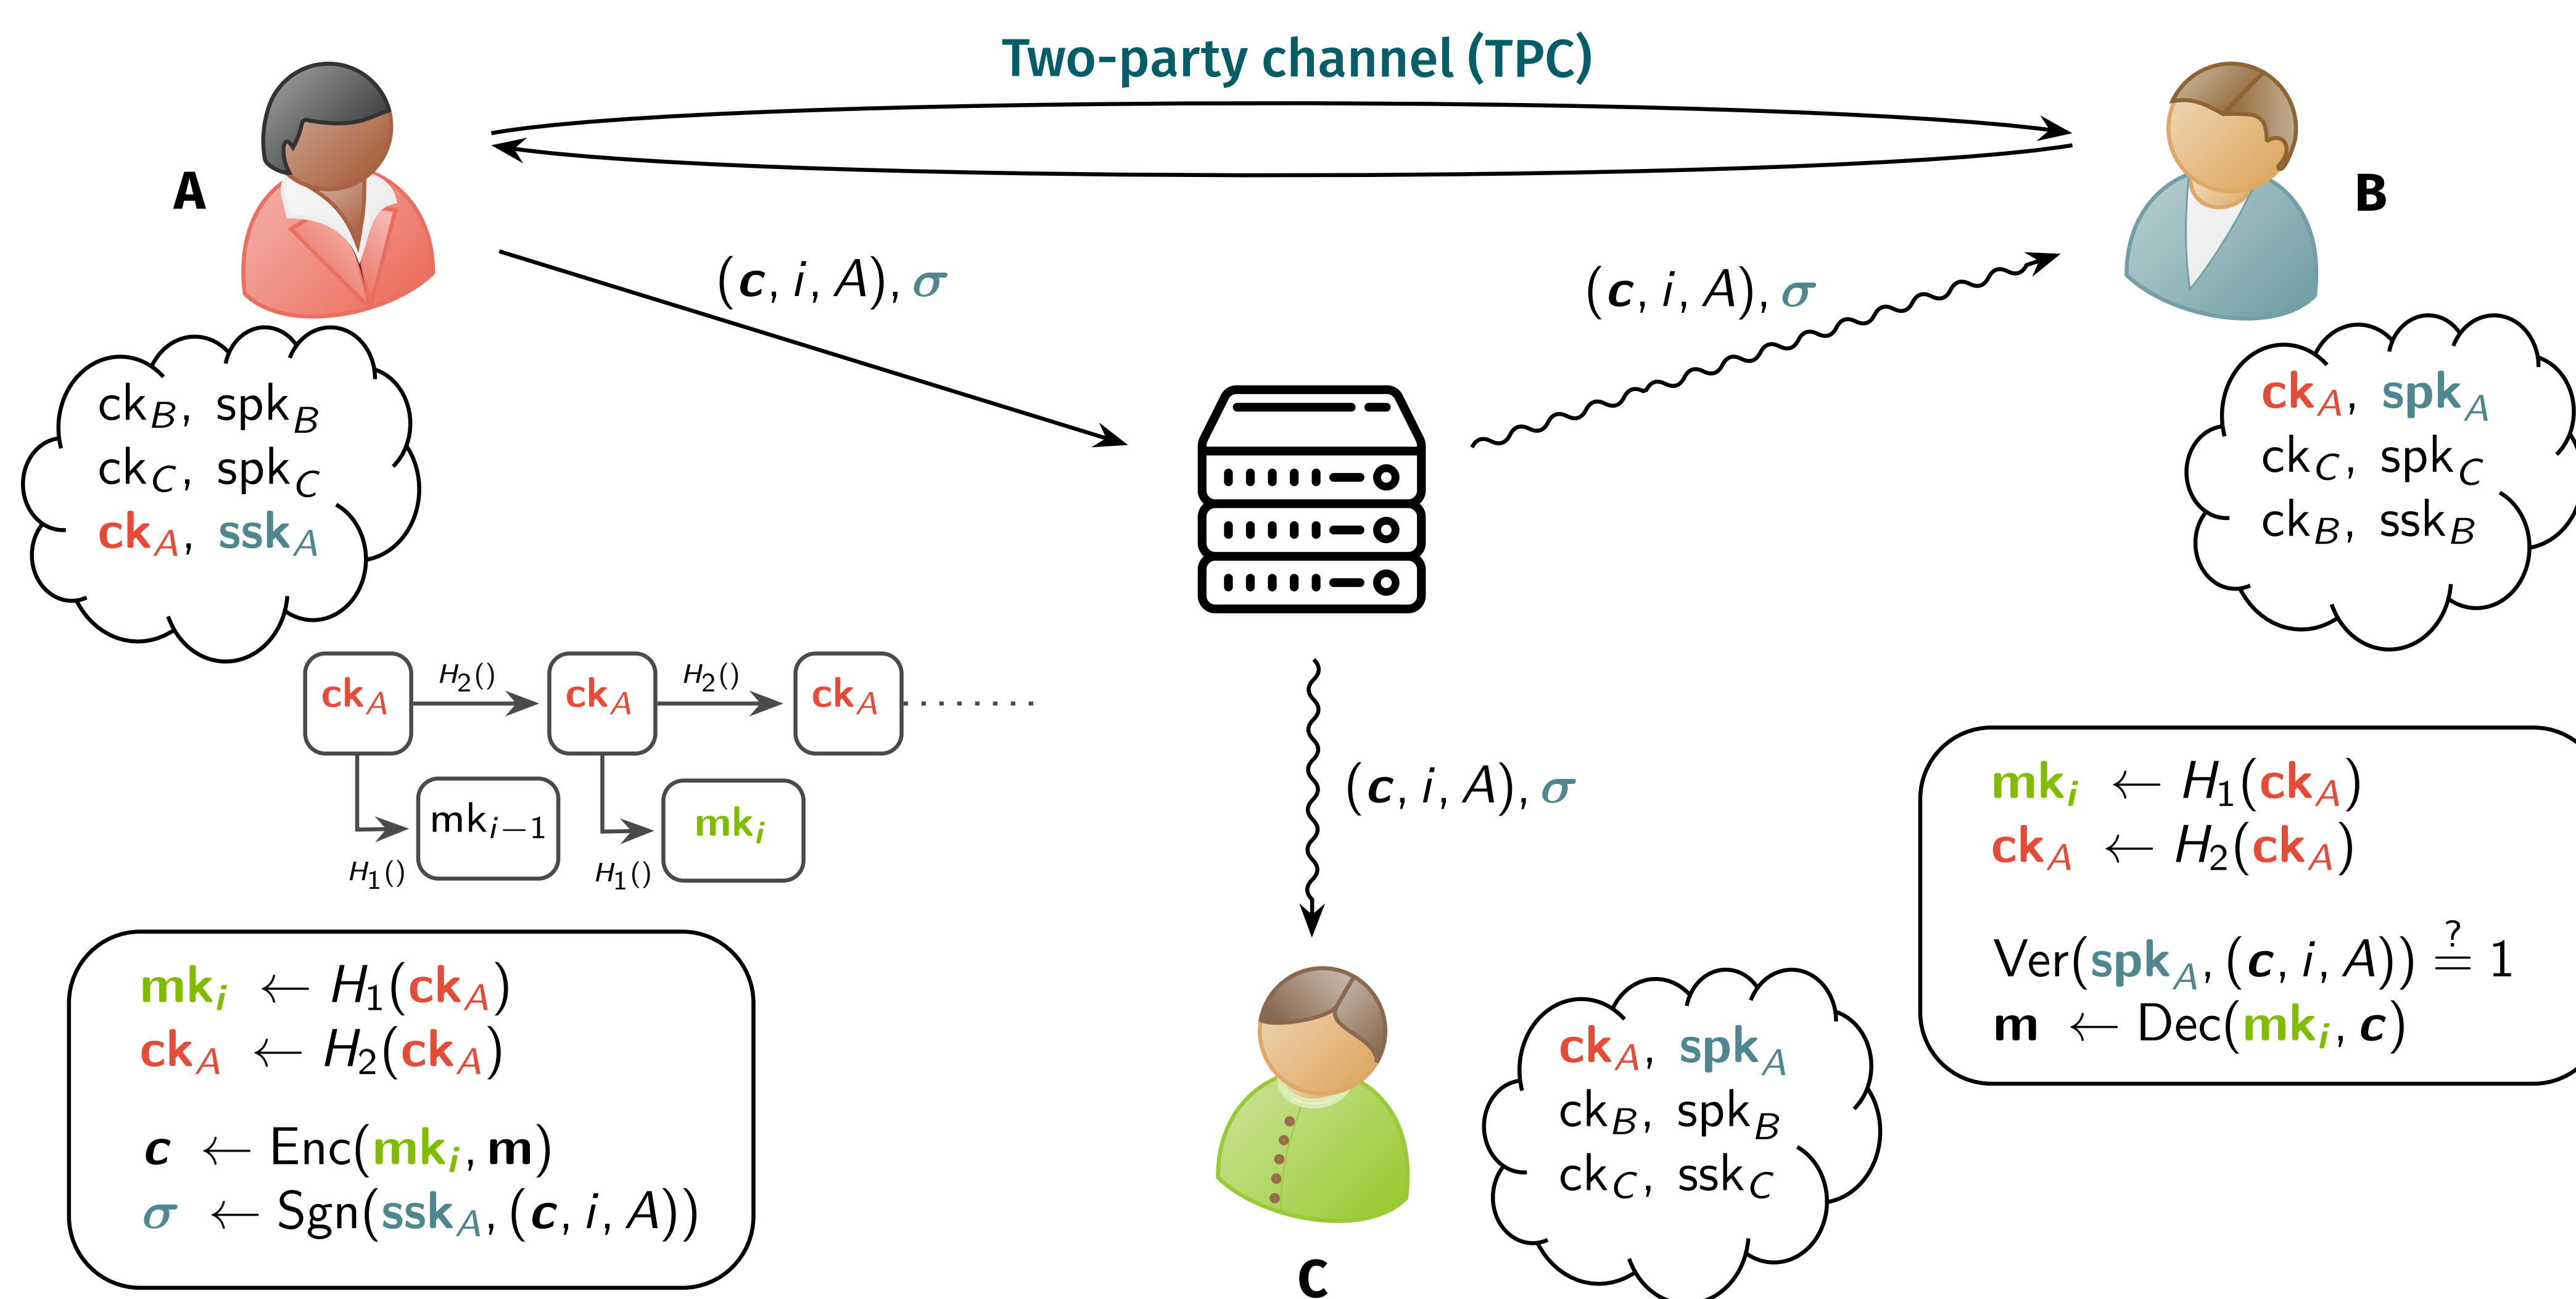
Two-party channel (TPC)

A

B

$(c, i, A), \sigma$

$(c, i, A), \sigma$

$ck_B$, $spk_B$
$ck_C$, $spk_C$
$ck_A$, $ssk_A$

$ck_A$, $spk_A$
$ck_C$, $spk_C$
$ck_B$, $ssk_B$

$ck_A$ $H_2()$ $ck_A$ $H_2()$ $ck_A$ .......

$H_1()$ $mk_{i-1}$ $H_1()$ $mk_i$

$(c, i, A), \sigma$

$mk_i \leftarrow H_1(ck_A)$
$ck_A \leftarrow H_2(ck_A)$

$Ver(spk_A, (c, i, A)) \stackrel{?}{=} 1$
$m \leftarrow Dec(mk_i, c)$

$mk_i \leftarrow H_1(ck_A)$
$ck_A \leftarrow H_2(ck_A)$

$c \leftarrow Enc(mk_i, m)$
$\sigma \leftarrow Sgn(ssk_A, (c, i, A))$

$ck_A$, $spk_A$
$ck_B$, $spk_B$
$ck_C$, $ssk_C$

C